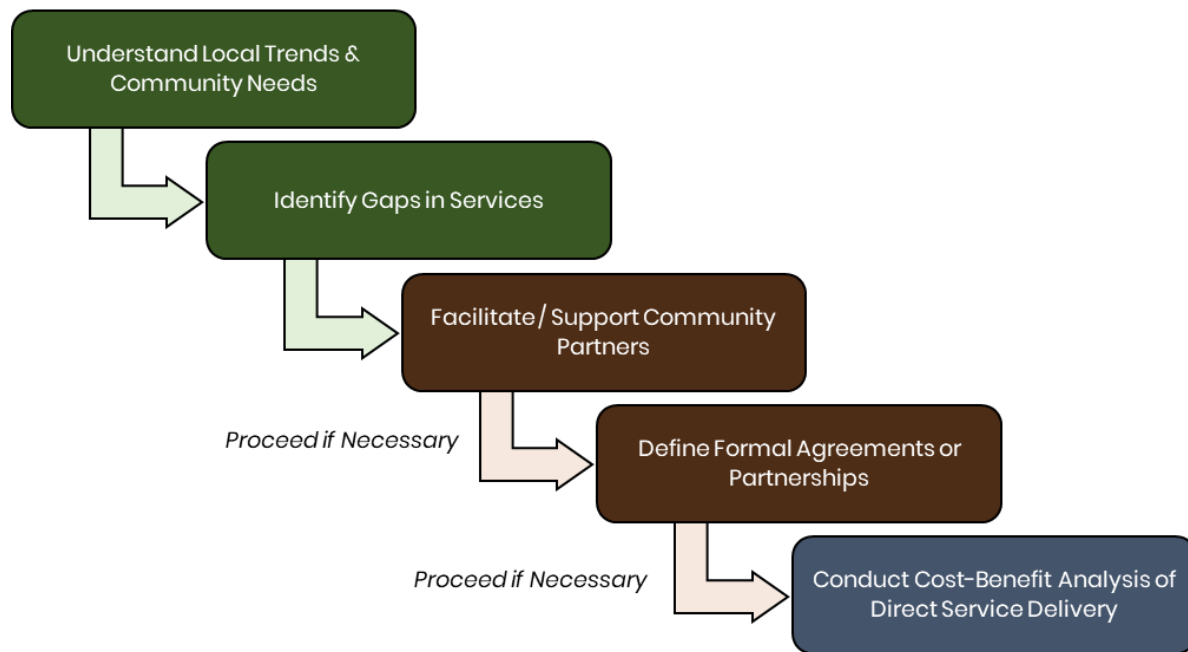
Understand Local Trends & Community Needs

Identify Gaps in Services

Facilitate / Support Community Partners

Proceed if Necessary

Define Formal Agreements or Partnerships

Proceed if Necessary

Conduct Cost-Benefit Analysis of Direct Service Delivery